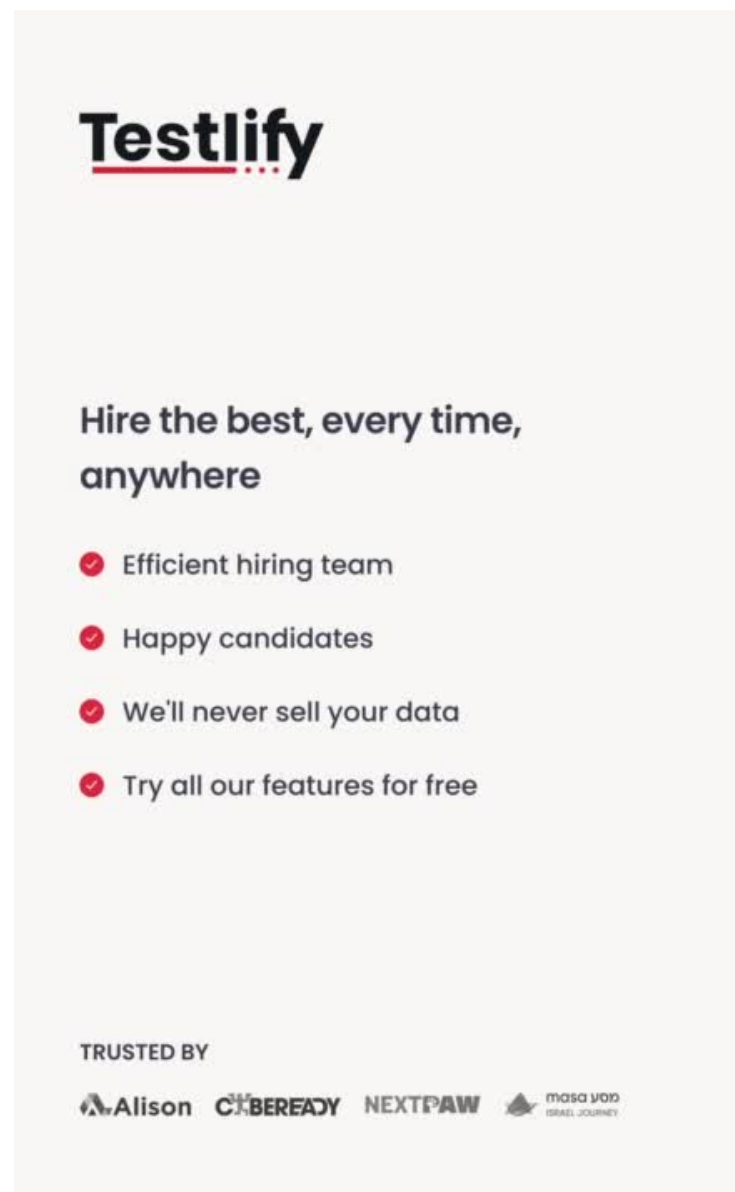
Testlify

Hire the best, every time, anywhere

Efficient hiring team

Happy candidates

We'll never sell your data

Try all our features for free

TRUSTED BY

Alison CYBEREADY NEXTPAW masa מסע ISRAEL JOURNEY